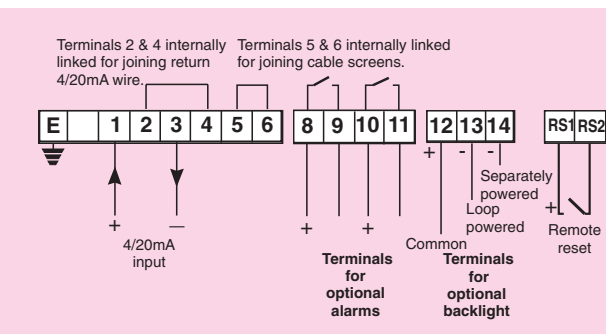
Terminals 2 & 4 internally linked for joining return 4/20mA wire.

Terminals 5 & 6 internally linked for joining cable screens.

E
1
2
3
4
5
6
8
9
10
11
12
13
14
RS1
RS2

+
—
4/20mA input

+
+
Terminals for optional alarms

+
-
-
Separately powered
Loop powered
Common
Terminals for optional backlight

+
Remote reset